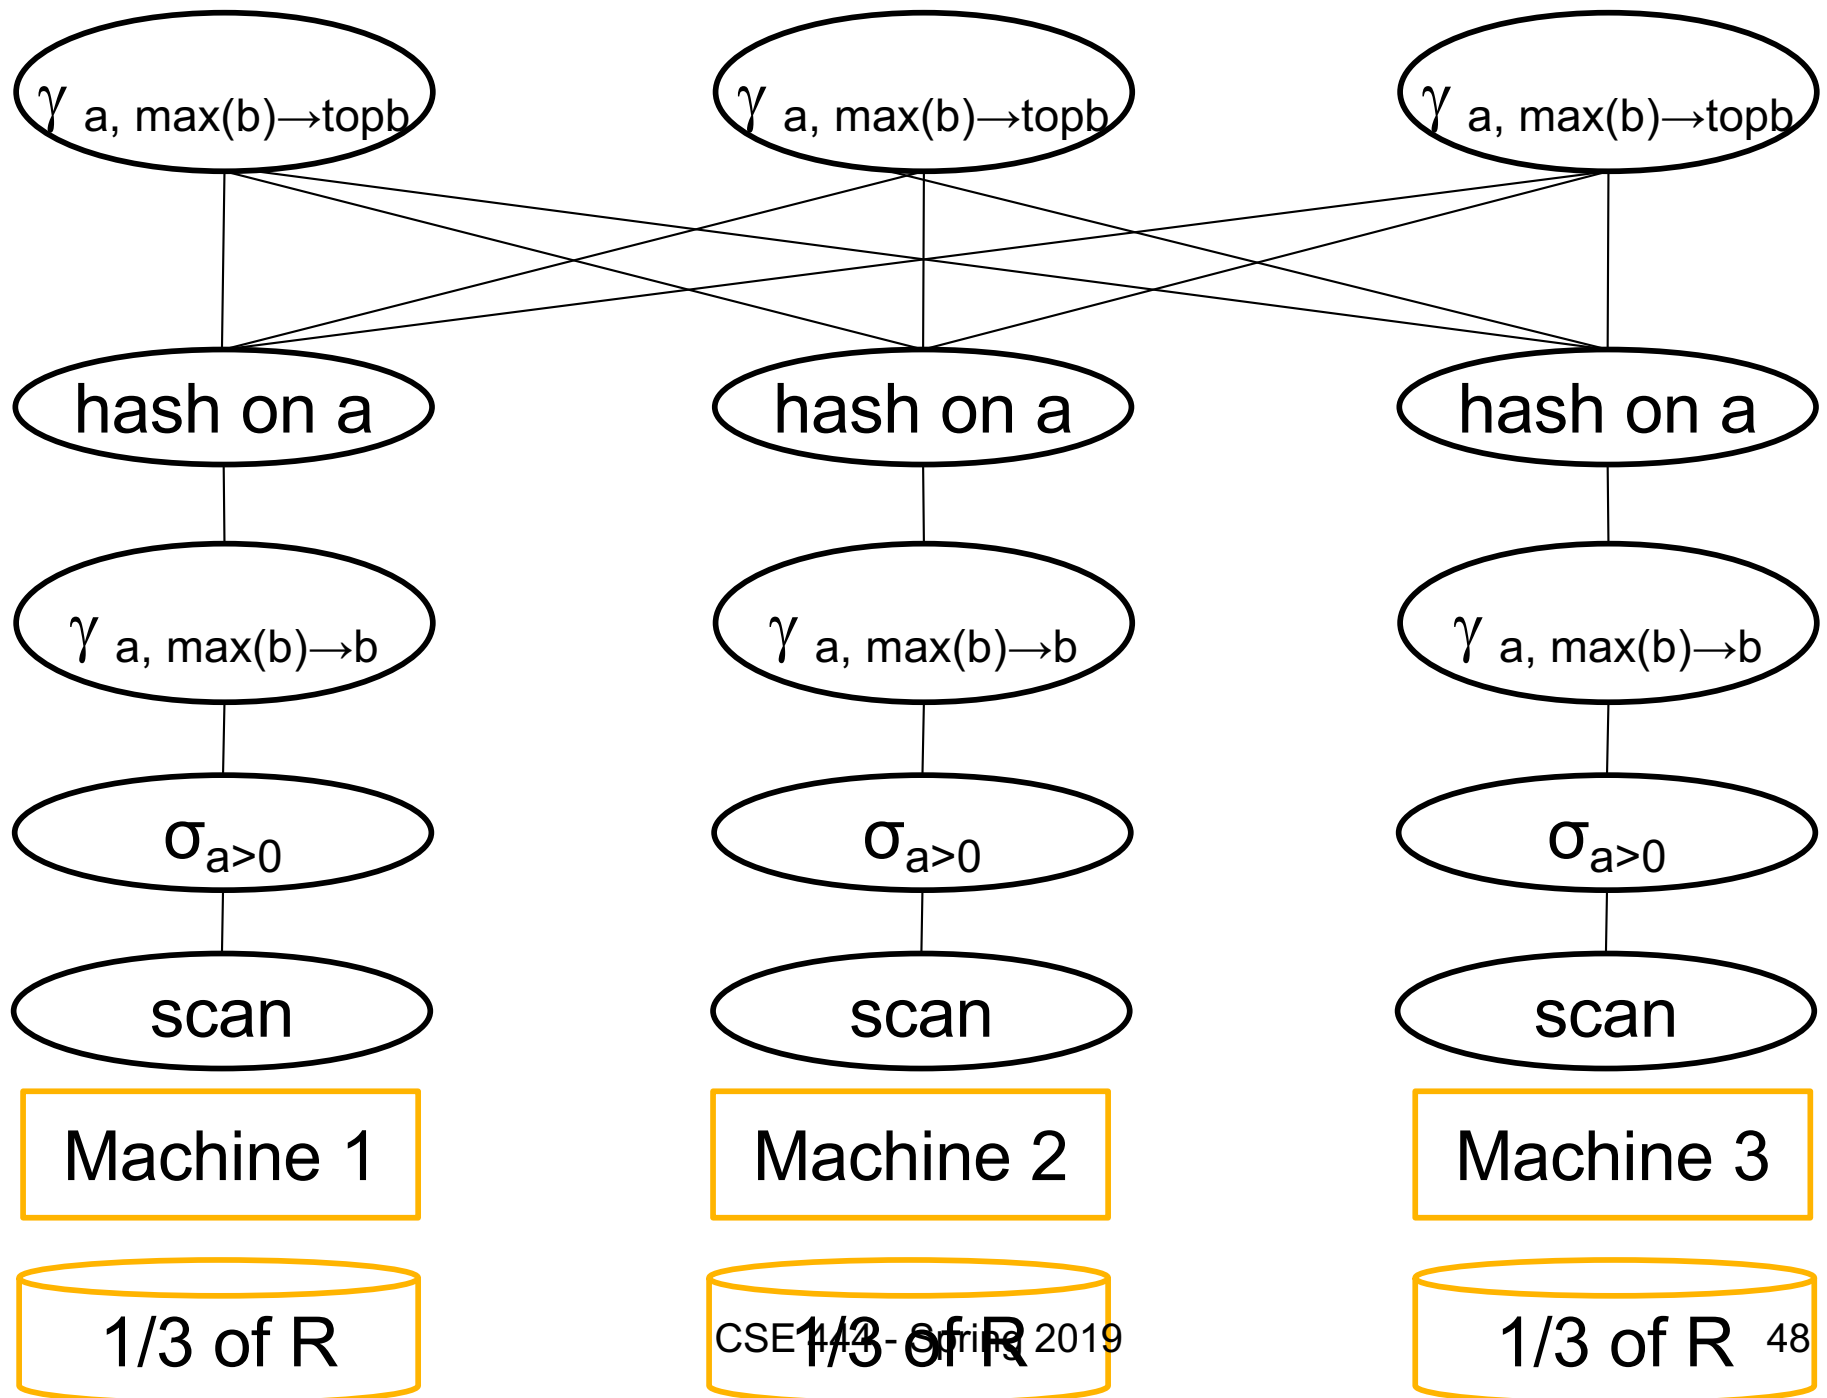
$\gamma$ a, max(b)→topb

$\gamma$ a, max(b)→topb

$\gamma$ a, max(b)→topb

hash on a

hash on a

hash on a

$\gamma$ a, max(b)→b

$\gamma$ a, max(b)→b

$\gamma$ a, max(b)→b

$\sigma_{a>0}$

$\sigma_{a>0}$

$\sigma_{a>0}$

scan

scan

scan

Machine 1

Machine 2

Machine 3

1/3 of R

1/3 of R

1/3 of R

CSE 444 - Spring 2019

48